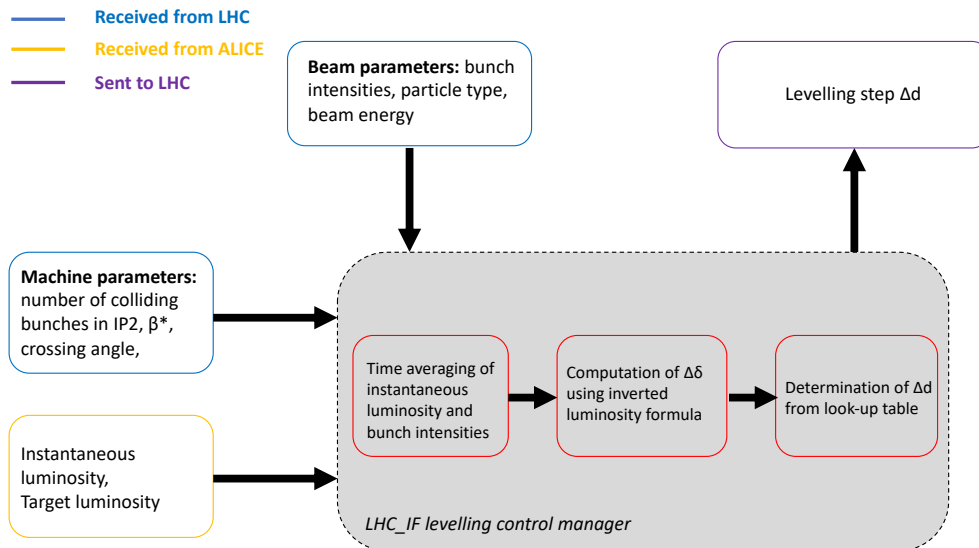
Received from LHC
Received from ALICE
Sent to LHC

Beam parameters: bunch intensities, particle type, beam energy

Levelling step Δd

Machine parameters: number of colliding bunches in IP2, β*, crossing angle,

Time averaging of instantaneous luminosity and bunch intensities

Computation of Δδ using inverted luminosity formula

Determination of Δd from look-up table

Instantaneous luminosity, Target luminosity

LHC_IF levelling control manager